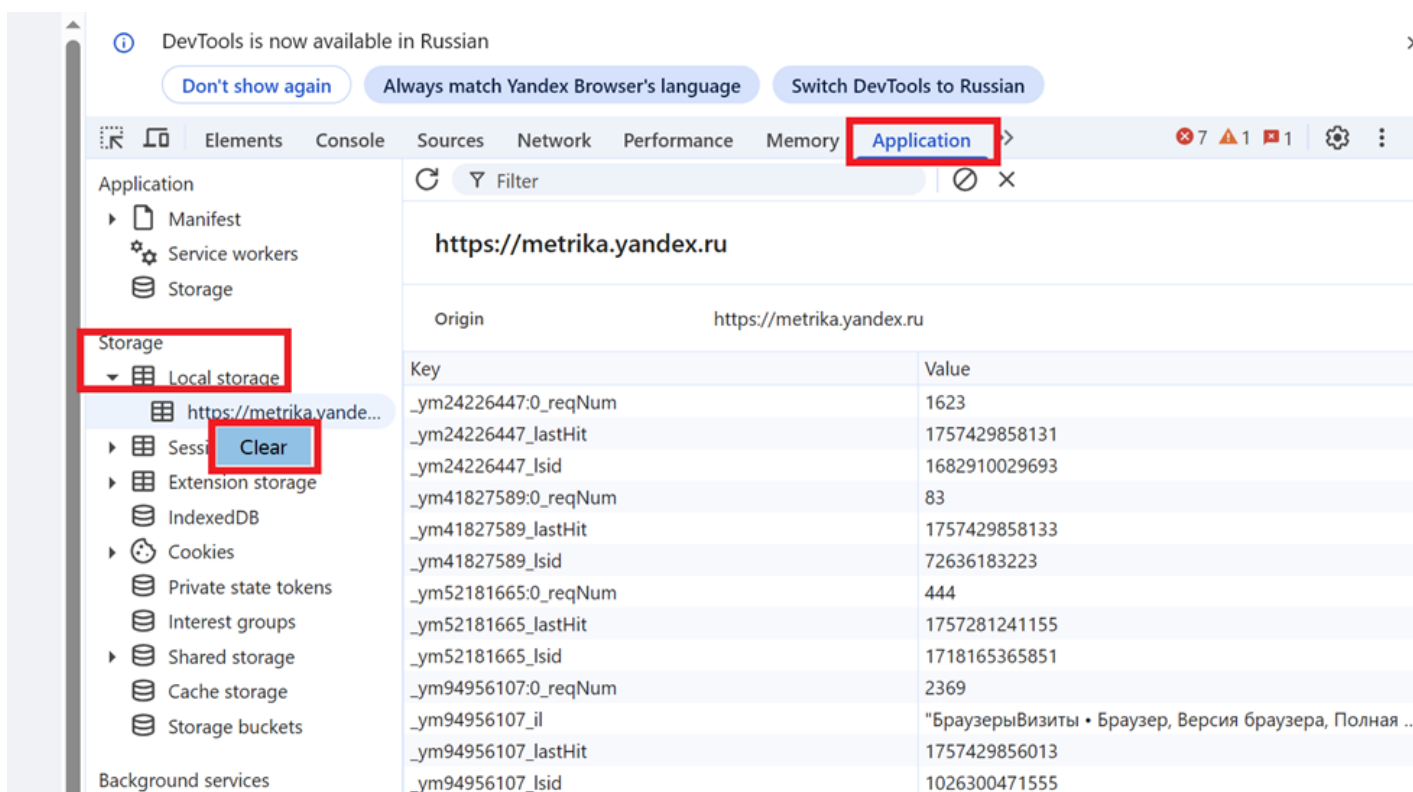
DevTools is now available in Russian

Don't show again | Always match Yandex Browser's language | Switch DevTools to Russian

Elements Console Sources Network Performance Memory Application

7 1 1

Application
Manifest
Service workers
Storage

Storage
Local storage
https://metrika.yande...
Sessi
Clear
Extension storage
IndexedDB
Cookies
Private state tokens
Interest groups
Shared storage
Cache storage
Storage buckets

Background services

Filter

https://metrika.yandex.ru

Origin https://metrika.yandex.ru

| Key | Value |
|---|---|
| _ym24226447:0_reqNum | 1623 |
| _ym24226447_lastHit | 1757429858131 |
| _ym24226447_lsid | 1682910029693 |
| _ym41827589:0_reqNum | 83 |
| _ym41827589_lastHit | 1757429858133 |
| _ym41827589_lsid | 72636183223 |
| _ym52181665:0_reqNum | 444 |
| _ym52181665_lastHit | 1757281241155 |
| _ym52181665_lsid | 1718165365851 |
| _ym94956107:0_reqNum | 2369 |
| _ym94956107_il | "БраузерыВизиты • Браузер, Версия браузера, Полная ... |
| _ym94956107_lastHit | 1757429856013 |
| _ym94956107_lsid | 1026300471555 |